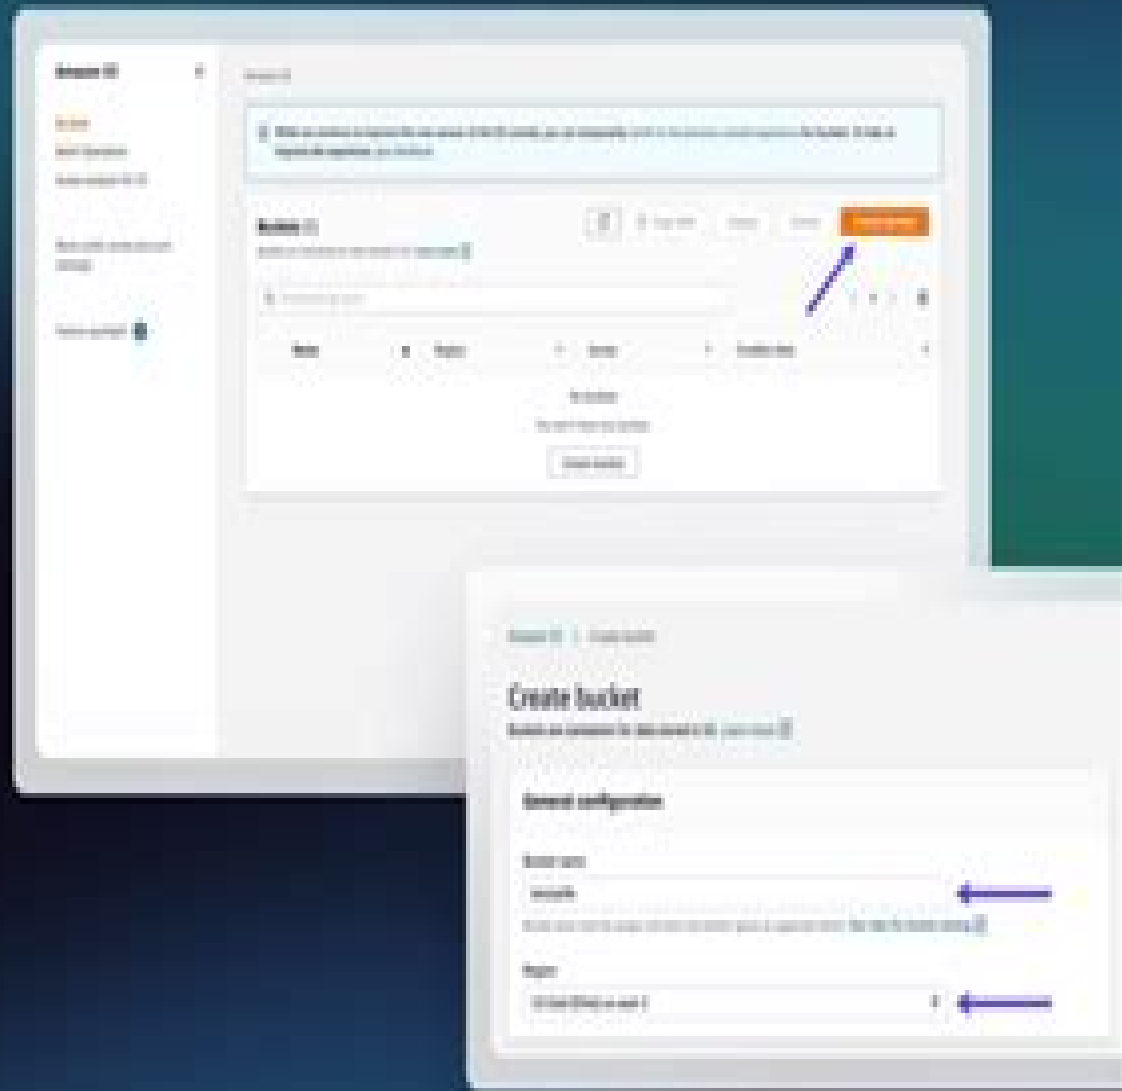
Amazon S3

Buckets

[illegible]

Name

Region

Access

Creation date

No buckets

Create bucket

Amazon S3 > Create bucket

Create bucket

Buckets are containers for data stored in S3. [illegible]

General configuration

Bucket name

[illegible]

Region

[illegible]